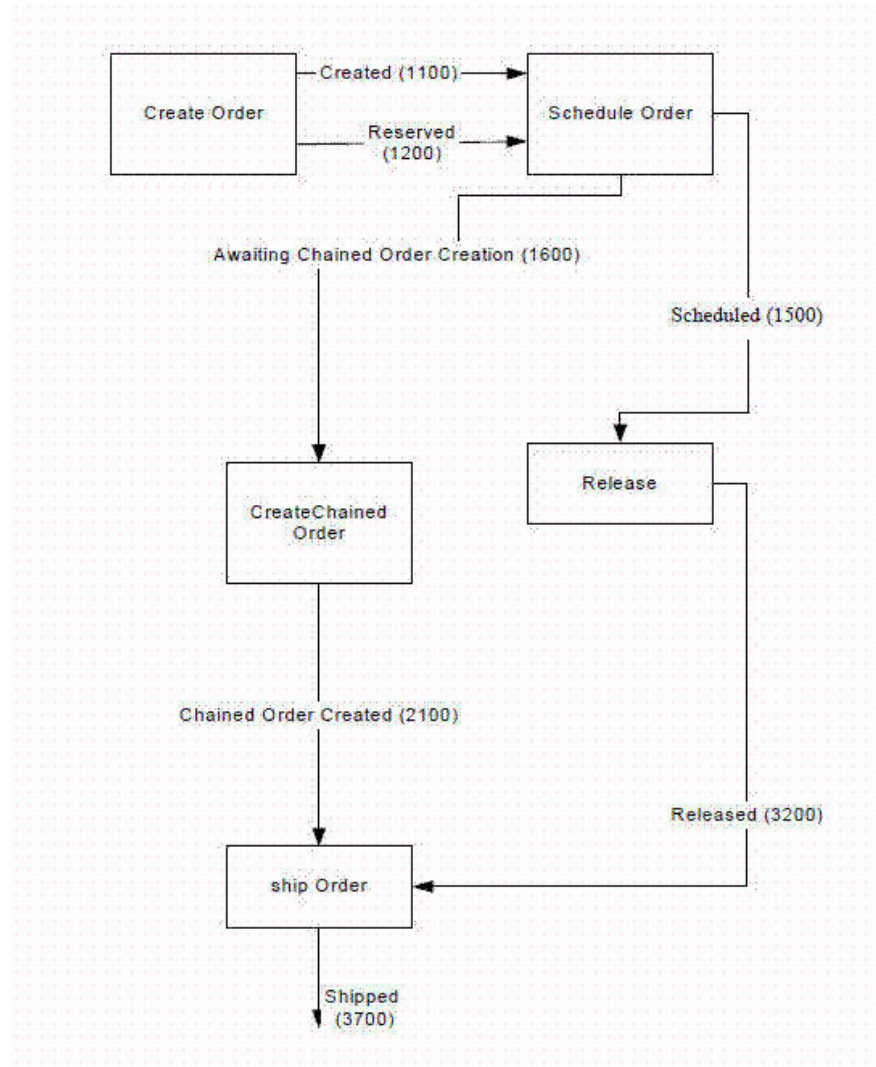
Create Order

Created (1100)

Reserved (1200)

Schedule Order

Awaiting Chained Order Creation (1600)

Scheduled (1500)

CreateChained Order

Release

Chained Order Created (2100)

Released (3200)

ship Order

Shipped (3700)